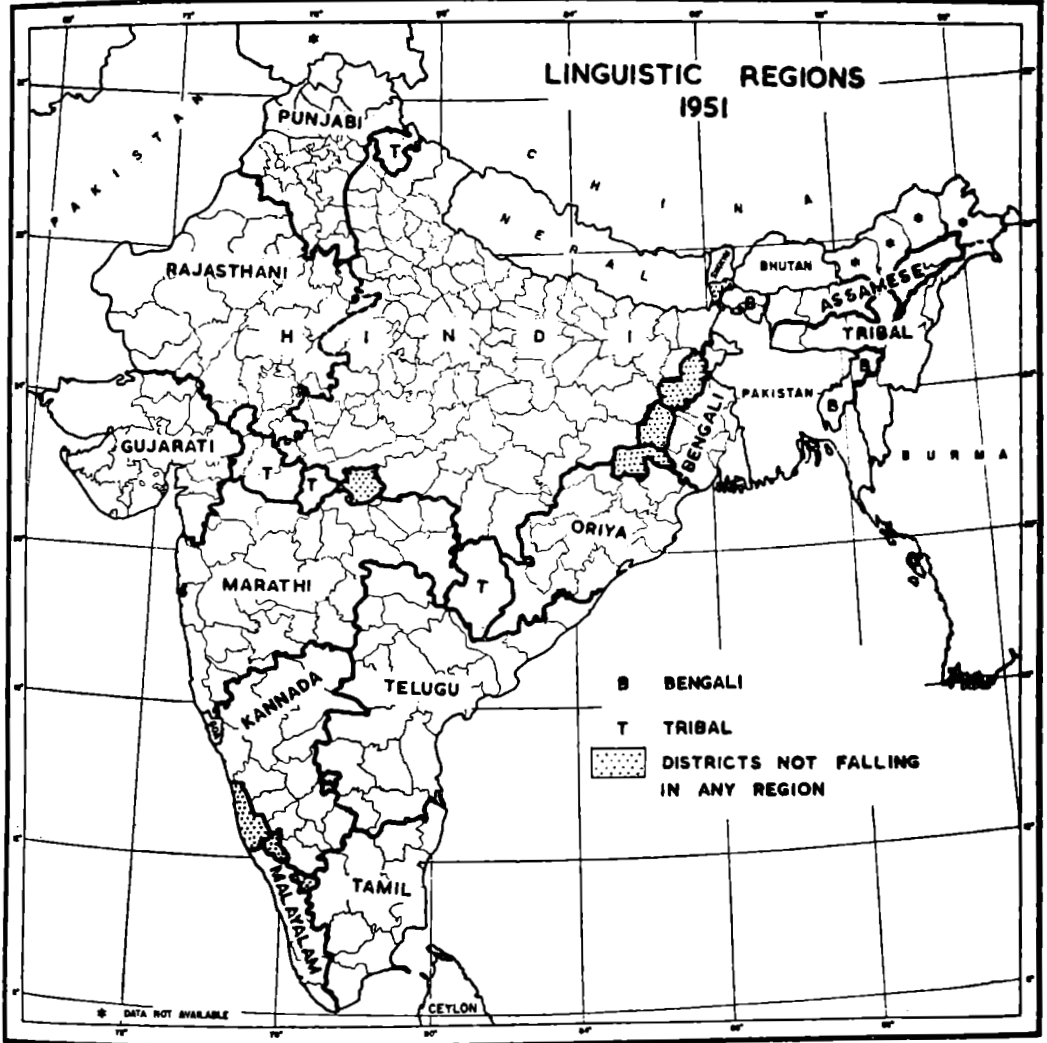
LINGUISTIC REGIONS
1951

PAKISTAN
PUNJABI
T
CHINA
NEPAL
RAJASTHANI
HINDI
BHUTAN
B
ASSAMESE
TRIBAL
B
PAKISTAN
B
GUJARATI
T
T
BENGALI
BURMA
ORIYA
MARATHI
T
KANNADA
TELUGU
MALAYALAM
TAMIL
CEYLON

B BENGALI
T TRIBAL
DISTRICTS NOT FALLING IN ANY REGION

* DATA NOT AVAILABLE